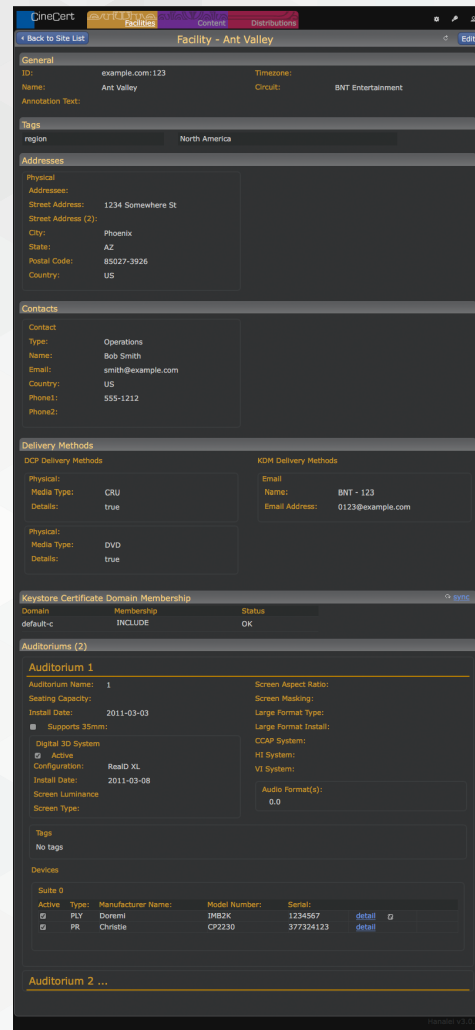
CineCert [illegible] Facilities Content Distributions

Back to Site List
Facility - Ant Valley
Edit

General
ID: example.com:123
Timezone:
Name: Ant Valley
Circuit: BNT Entertainment
Annotation Text:

Tags
region North America

Addresses
Physical
Addressee:
Street Address: 1234 Somewhere St
Street Address (2):
City: Phoenix
State: AZ
Postal Code: 85027-3926
Country: US

Contacts
Contact
Type: Operations
Name: Bob Smith
Email: smith@example.com
Country: US
Phone1: 555-1212
Phone2:

Delivery Methods
DCP Delivery Methods
Physical:
Media Type: CRU
Details: true
Physical:
Media Type: DVD
Details: true
KDM Delivery Methods
Email
Name: BNT - 123
Email Address: 0123@example.com

Keystore Certificate Domain Membership
sync

| Domain | Membership | Status |
|---|---|---|
| default-c | INCLUDE | OK |

Auditoriums (2)

Auditorium 1
Auditorium Name: 1
Seating Capacity:
Install Date: 2011-03-03
Supports 35mm:
Digital 3D System
Active
Configuration: RealD XL
Install Date: 2011-03-08
Screen Luminance
Screen Type:
Screen Aspect Ratio:
Screen Masking:
Large Format Type:
Large Format Install:
CCAP System:
HI System:
VI System:
Audio Format(s):
0.0

Tags
No tags

Devices
Suite 0

| Active | Type: | Manufacturer Name: | Model Number: | Serial: | |
|---|---|---|---|---|---|
| ☑ | PLY | Doremi | IMB2K | 1234567 | detail |
| ☑ | PR | Christie | CP2230 | 377324123 | detail |

Auditorium 2 ...

Handler v3.0